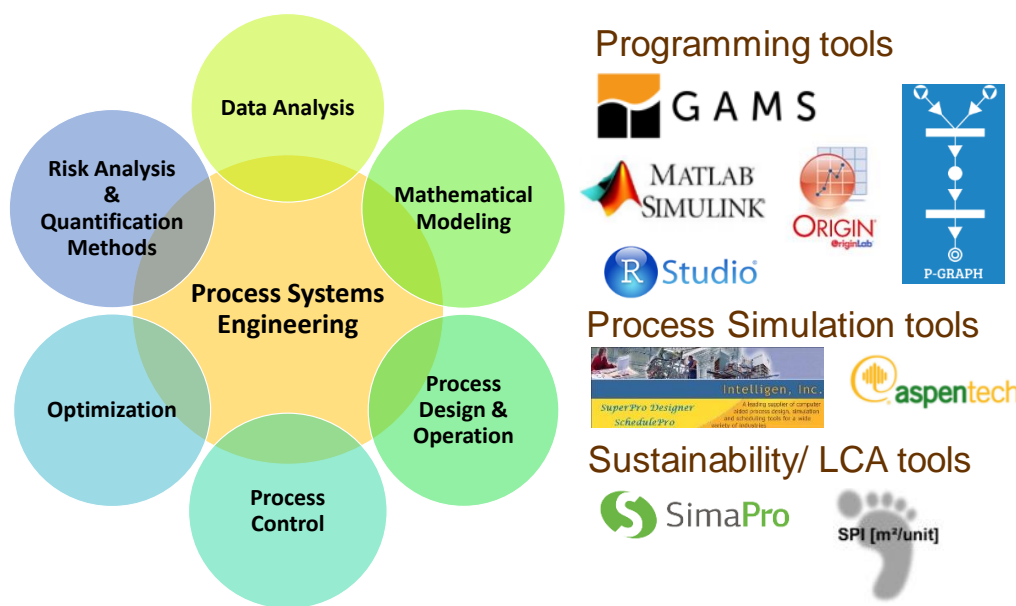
Data Analysis

Mathematical Modeling

Risk Analysis & Quantification Methods

Process Systems Engineering

Optimization

Process Design & Operation

Process Control

Programming tools

GAMS

MATLAB SIMULINK

ORIGIN OriginLab

R Studio

P-GRAPH

Process Simulation tools

Intelligen, Inc.

SuperPro Designer

SchedulePro

A leading supplier of computer aided process design, simulation and scheduling tools for a wide variety of industries

aspentech

Sustainability/ LCA tools

SimaPro

SPI [m²/unit]